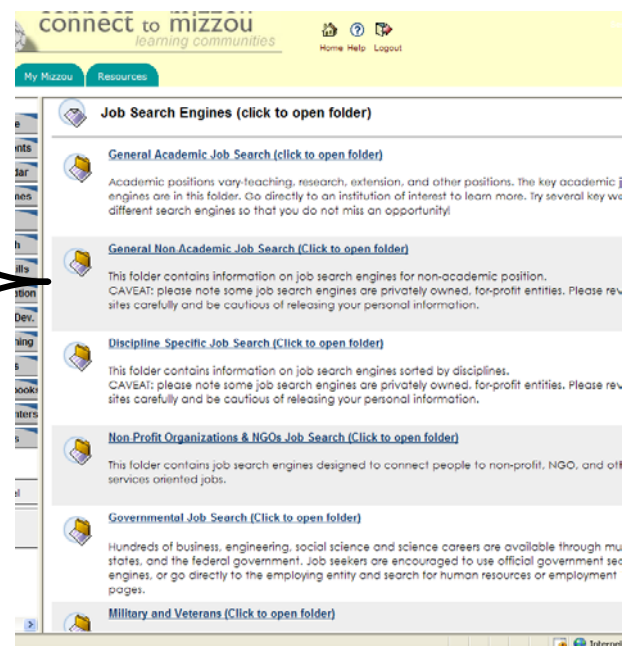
connect to mizzou
learning communities

Home Help Logout

My Mizzou Resources

e
ents
dar
nes
h
ills
stion
Dev.
hing
s
books
nters
s
al

Job Search Engines (click to open folder)

General Academic Job Search (click to open folder)

Academic positions vary-teaching, research, extension, and other positions. The key academic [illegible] engines are in this folder. Go directly to an institution of interest to learn more. Try several key we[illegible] different search engines so that you do not miss an opportunity!

General Non Academic Job Search (Click to open folder)

This folder contains information on job search engines for non-academic position.
CAVEAT: please note some job search engines are privately owned, for-profit entities. Please rev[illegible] sites carefully and be cautious of releasing your personal information.

Discipline Specific Job Search (Click to open folder)

This folder contains information on job search engines sorted by disciplines.
CAVEAT: please note some job search engines are privately owned, for-profit entities. Please rev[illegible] sites carefully and be cautious of releasing your personal information.

Non Profit Organizations & NGOs Job Search (Click to open folder)

This folder contains job search engines designed to connect people to non-profit, NGO, and oth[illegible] services oriented jobs.

Governmental Job Search (Click to open folder)

Hundreds of business, engineering, social science and science careers are available through mu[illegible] states, and the federal government. Job seekers are encouraged to use official government sea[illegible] engines, or go directly to the employing entity and search for human resources or employment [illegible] pages.

Military and Veterans (Click to open folder)

Internet